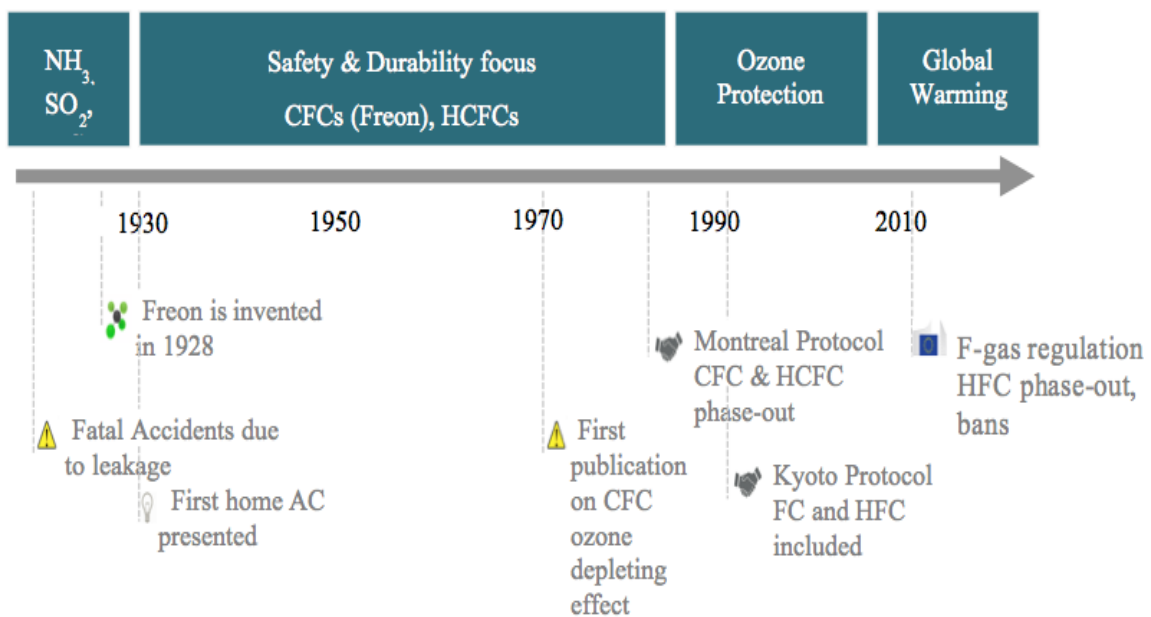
$NH_3$, $SO_2$,

Safety & Durability focus
CFCs (Freon), HCFCs

Ozone Protection

Global Warming

1930 1950 1970 1990 2010

Freon is invented in 1928

Fatal Accidents due to leakage

First home AC presented

First publication on CFC ozone depleting effect

Montreal Protocol CFC & HCFC phase-out

Kyoto Protocol FC and HFC included

F-gas regulation HFC phase-out, bans